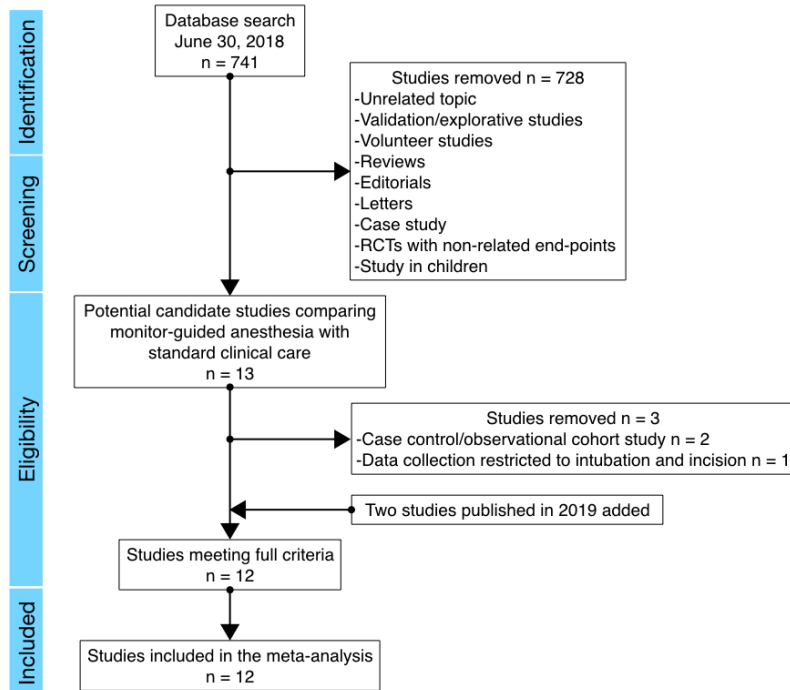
Identification

Screening

Eligibility

Included

Database search
June 30, 2018
n = 741

Studies removed n = 728
-Unrelated topic
-Validation/explorative studies
-Volunteer studies
-Reviews
-Editorials
-Letters
-Case study
-RCTs with non-related end-points
-Study in children

Potential candidate studies comparing monitor-guided anesthesia with standard clinical care
n = 13

Studies removed n = 3
-Case control/observational cohort study n = 2
-Data collection restricted to intubation and incision n = 1

Two studies published in 2019 added

Studies meeting full criteria
n = 12

Studies included in the meta-analysis
n = 12